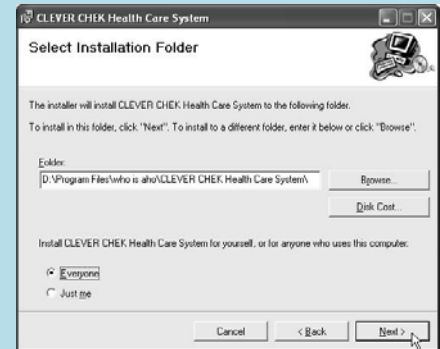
CLEVER CHEK Health Care System

Select Installation Folder

The installer will install CLEVER CHEK Health Care System to the following folder.

To install in this folder, click "Next". To install to a different folder, enter it below or click "Browse".

Folder:

D:\Program Files\who is aho\CLEVER CHEK Health Care System\

Browse...

Disk Cost...

Install CLEVER CHEK Health Care System for yourself, or for anyone who uses this computer:

Everyone

Just me

Cancel

< Back

Next >